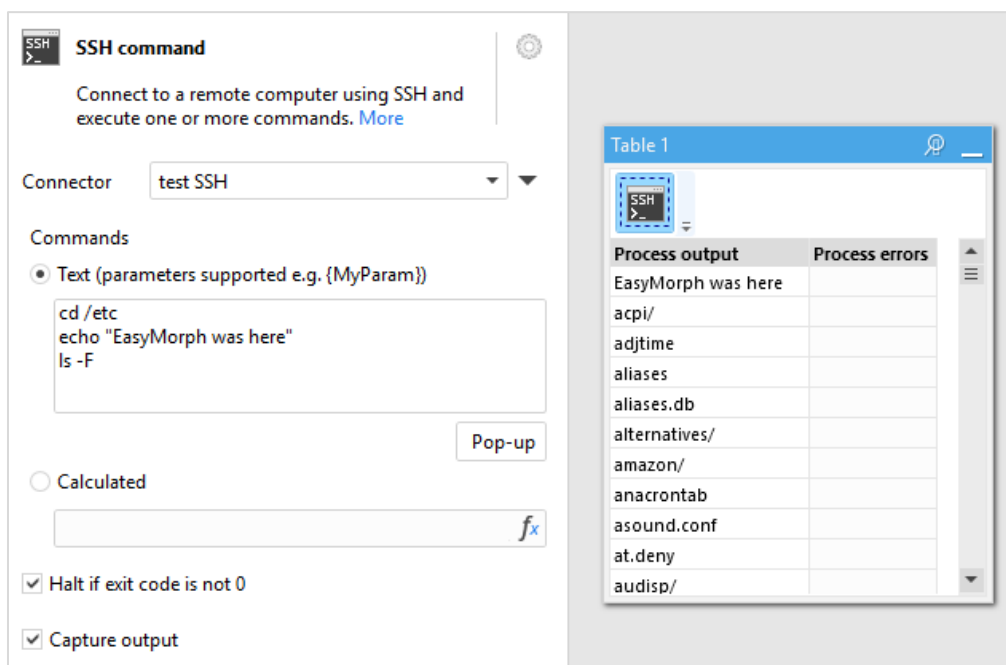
SSH
>_

SSH command

Connect to a remote computer using SSH and execute one or more commands. More

Connector test SSH

Commands

Text (parameters supported e.g. {MyParam})

cd /etc
echo "EasyMorph was here"
ls -F

Pop-up

Calculated

$f_x$

Halt if exit code is not 0

Capture output

Table 1

SSH
>_

| Process output | Process errors |
|---|---|
| EasyMorph was here | |
| acpi/ | |
| adjtime | |
| aliases | |
| aliases.db | |
| alternatives/ | |
| amazon/ | |
| anacrontab | |
| asound.conf | |
| at.deny | |
| audisp/ | |